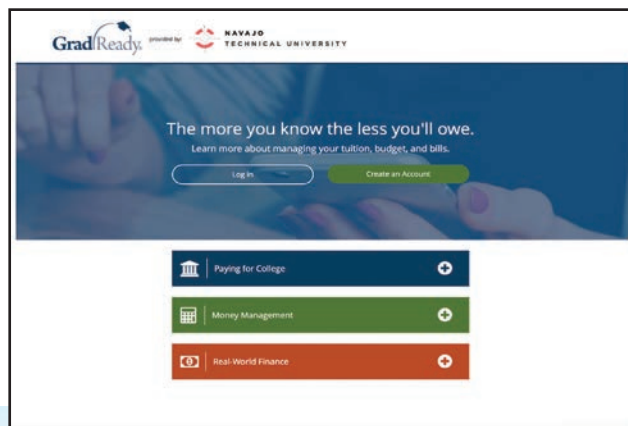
GradReady. provided by: NAVAJO TECHNICAL UNIVERSITY

The more you know the less you'll owe.

Learn more about managing your tuition, budget, and bills.

Log In

Create an Account

Paying for College

Money Management

Real-World Finance